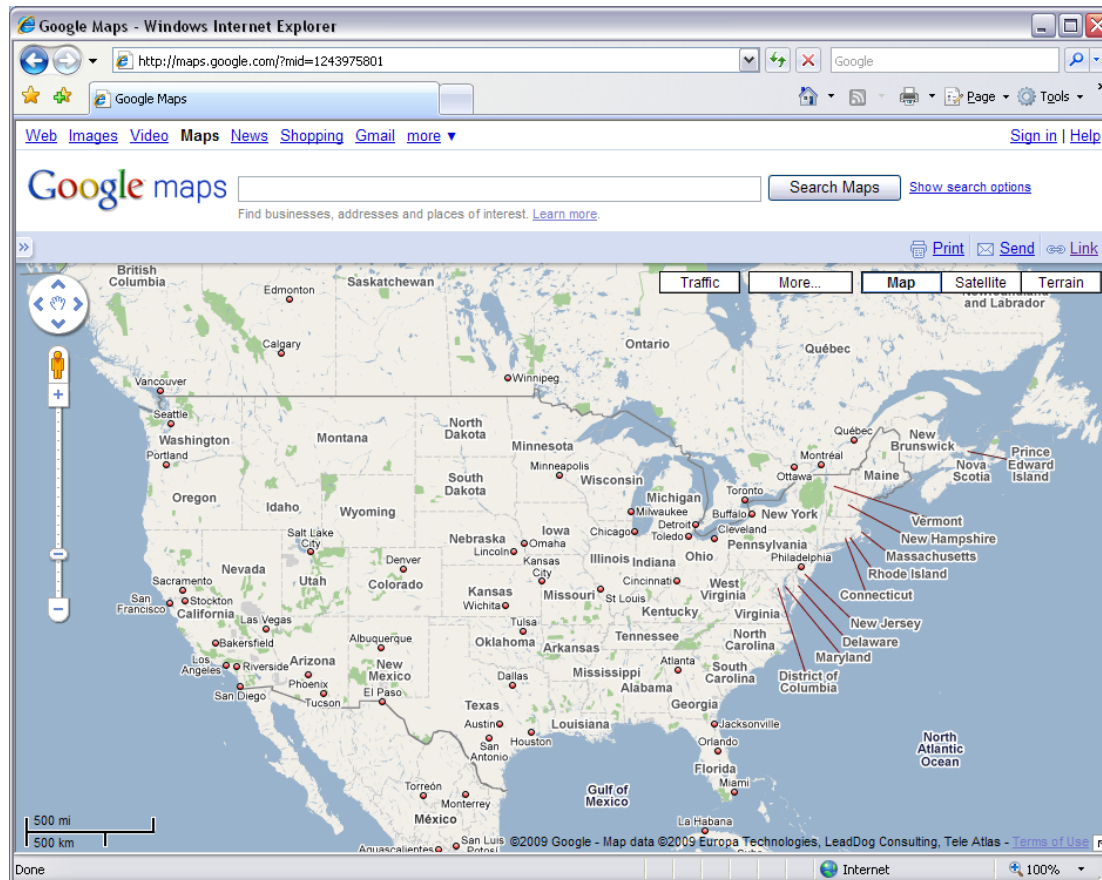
Google Maps - Windows Internet Explorer

http://maps.google.com/?mid=1243975801

Google

Google Maps

Page ▾ Tools ▾

Web Images Video Maps News Shopping Gmail more ▾

Sign in | Help

Google maps

Search Maps

Show search options

Find businesses, addresses and places of interest. Learn more.

Print Send Link

Traffic More... Map Satellite Terrain

British Columbia
Edmonton
Saskatchewan
Calgary
Vancouver
Winnipeg
Ontario
Québec
and Labrador
Seattle
Washington
Portland
Montana
North Dakota
Minnesota
Québec
Montréal
New Brunswick
Prince Edward Island
Nova Scotia
Maine
Ottawa
Oregon
Idaho
Wyoming
South Dakota
Minneapolis
Wisconsin
Michigan
Toronto
Buffalo
New York
Milwaukee
Detroit
Toledo
Cleveland
Vermont
New Hampshire
Massachusetts
Rhode Island
Connecticut
Salt Lake City
Nebraska
Omaha
Lincoln
Iowa
Chicago
Illinois
Indiana
Ohio
Pennsylvania
Philadelphia
Nevada
Utah
Denver
Colorado
Kansas City
Sacramento
San Francisco
Stockton
California
Kansas
Wichita
Missouri
St Louis
Cincinnati
West Virginia
Kentucky
Virginia
New Jersey
Delaware
Maryland
District of Columbia
Las Vegas
Bakersfield
Los Angeles
Riverside
San Diego
Arizona
Phoenix
Tucson
Albuquerque
New Mexico
El Paso
Tulsa
Oklahoma
Arkansas
Tennessee
North Carolina
Atlanta
South Carolina
Dallas
Mississippi
Alabama
Georgia
Texas
Austin
San Antonio
Houston
Louisiana
Jacksonville
Orlando
Florida
Miami
North Atlantic Ocean
Gulf of Mexico
Torreón
Monterrey
México
La Habana
San Luis Potosí
Aguascalientes

500 mi
500 km

©2009 Google - Map data ©2009 Europa Technologies, LeadDog Consulting, Tele Atlas - Terms of Use

Done
Internet
100%